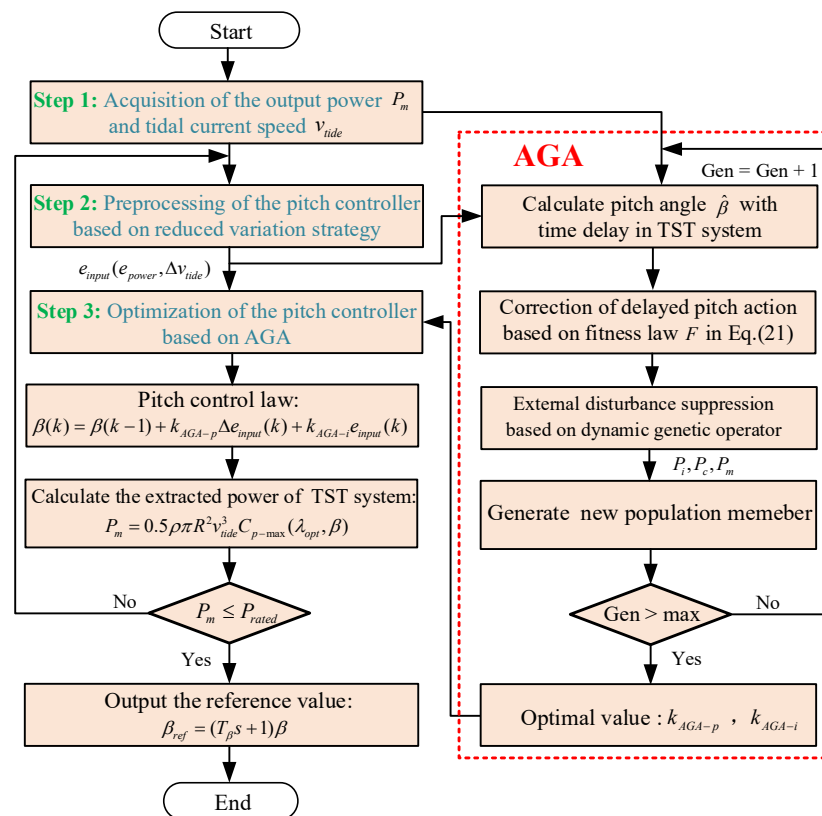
Start

Step 1: Acquisition of the output power $P_m$ and tidal current speed $v_{tide}$

Step 2: Preprocessing of the pitch controller based on reduced variation strategy

$e_{input}(e_{power}, \Delta v_{tide})$

Step 3: Optimization of the pitch controller based on AGA

Pitch control law:
$\beta(k) = \beta(k-1) + k_{AGA-p}\Delta e_{input}(k) + k_{AGA-i}e_{input}(k)$

Calculate the extracted power of TST system:
$P_m = 0.5\rho\pi R^2 v_{tide}^3 C_{p-\max}(\lambda_{opt}, \beta)$

No

$P_m \leq P_{rated}$

Yes

Output the reference value:
$\beta_{ref} = (T_\beta s + 1)\beta$

End

AGA

Gen = Gen + 1

Calculate pitch angle $\hat{\beta}$ with time delay in TST system

Correction of delayed pitch action based on fitness law $F$ in Eq.(21)

External disturbance suppression based on dynamic genetic operator

$P_i, P_c, P_m$

Generate new population memeber

Gen > max

No

Yes

Optimal value : $k_{AGA-p}$ , $k_{AGA-i}$